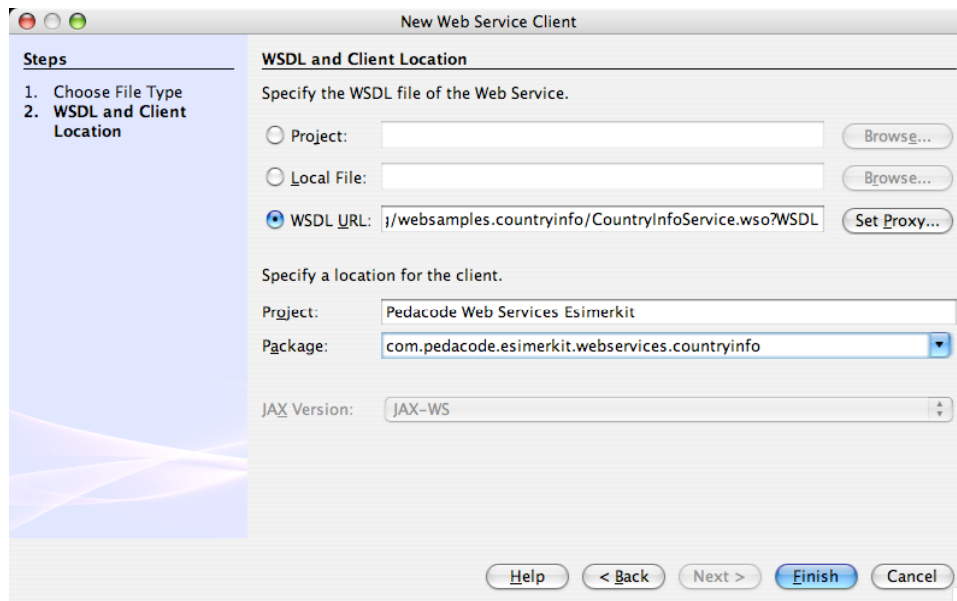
New Web Service Client

Steps

1. Choose File Type
2. WSDL and Client Location

WSDL and Client Location

Specify the WSDL file of the Web Service.

Project:
Browse...

Local File:
Browse...

WSDL URL: ;/websamples.countryinfo/CountryInfoService.wso?WSDL
Set Proxy...

Specify a location for the client.

Project: Pedacode Web Services Esimerkit

Package: com.pedacode.esimerkit.webservices.countryinfo

JAX Version: JAX-WS

Help
< Back
Next >
Finish
Cancel